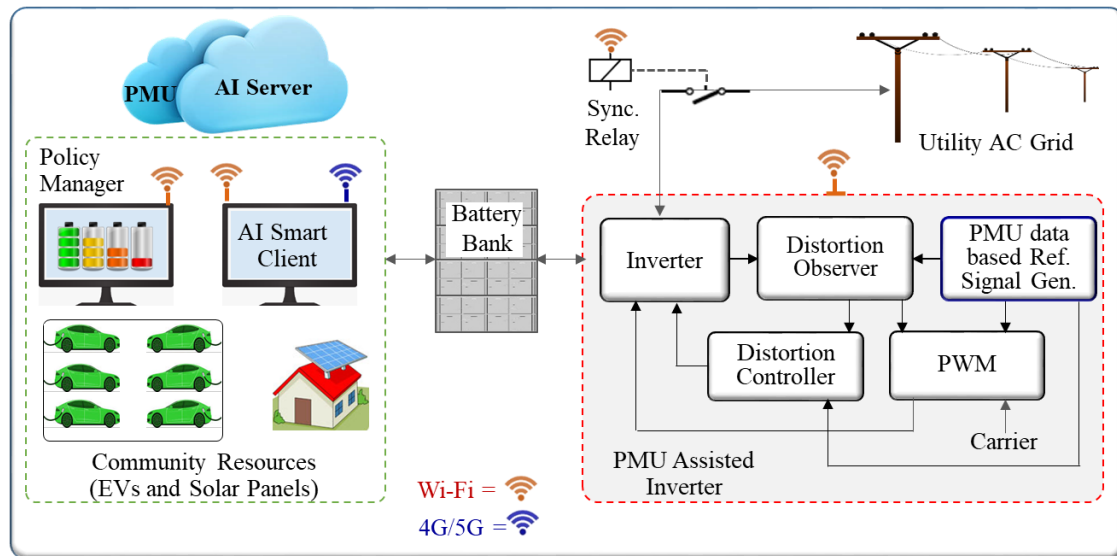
PMU
AI Server

Sync. Relay

Utility AC Grid

Policy Manager

AI Smart Client

Battery Bank

Inverter

Distortion Observer

PMU data based Ref. Signal Gen.

Distortion Controller

PWM

Carrier

Community Resources (EVs and Solar Panels)

Wi-Fi =
4G/5G =

PMU Assisted Inverter